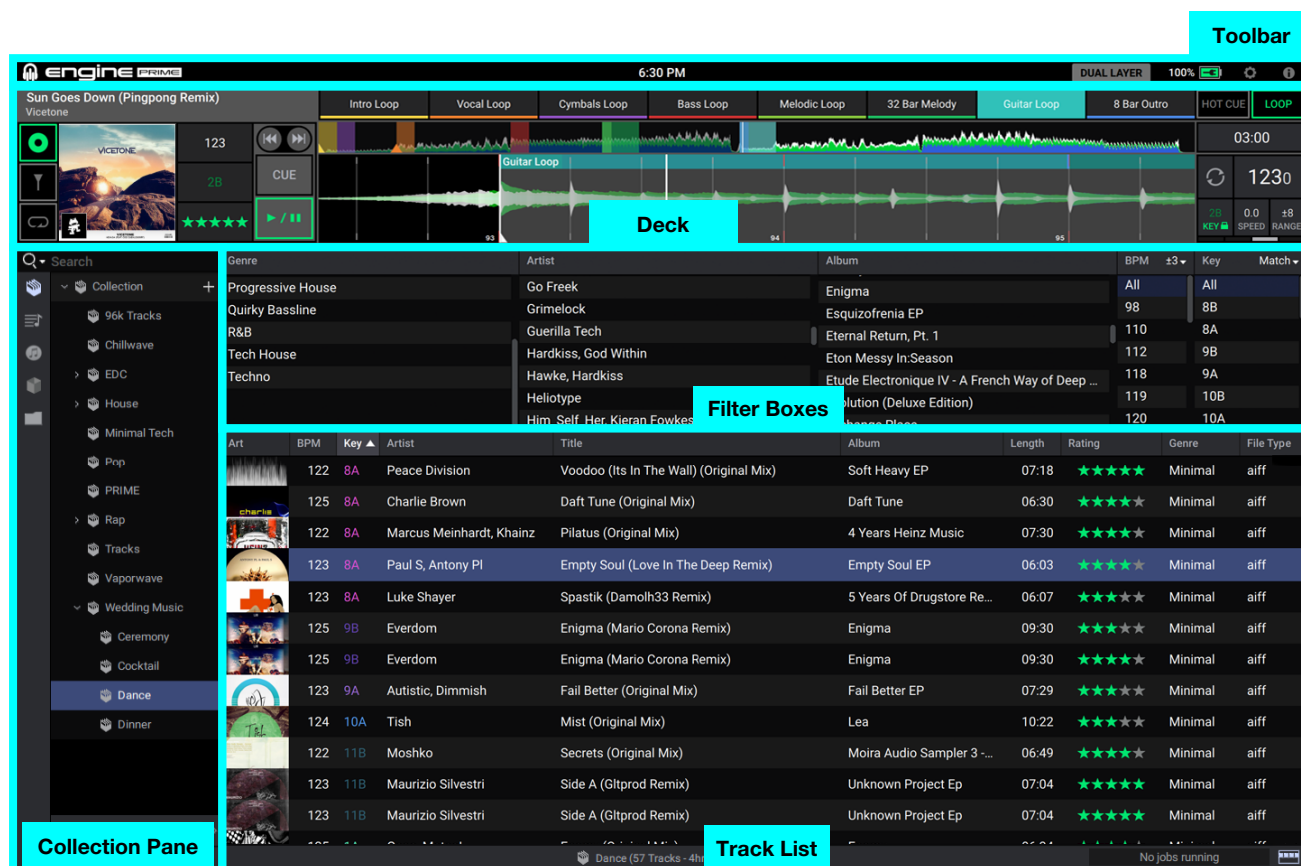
Toolbar

engine PRIME

6:30 PM

DUAL LAYER 100%

Sun Goes Down (Pingpong Remix)
Vicetone

Intro Loop | Vocal Loop | Cymbals Loop | Bass Loop | Melodic Loop | 32 Bar Melody | Guitar Loop | 8 Bar Outro

HOT CUE LOOP

123
2B
★★★★★

CUE

Guitar Loop

03:00

123.0

2B KEY  0.0 SPEED  ±8 RANGE

Deck

Search

Collection
96k Tracks
Chillwave
EDC
House
Minimal Tech
Pop
PRIME
Rap
Tracks
Vaporwave
Wedding Music
Ceremony
Cocktail
Dance
Dinner

Genre
Progressive House
Quirky Bassline
R&B
Tech House
Techno

Artist
Go Freek
Grimelock
Guerilla Tech
Hardkiss, God Within
Hawke, Hardkiss
Heliotype
Him_Self_Her, Kieran Fowkes

Album
Enigma
Esquizofrenia EP
Eternal Return, Pt. 1
Eton Messy In:Season
Etude Electronique IV - A French Way of Deep ...
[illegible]olution (Deluxe Edition)

BPM ±3
All
98
110
112
118
119
120

Key Match
All
8B
8A
9B
9A
10B
10A

Filter Boxes

| Art | BPM | Key | Artist | Title | Album | Length | Rating | Genre | File Type |
|---|---|---|---|---|---|---|---|---|---|
| | 122 | 8A | Peace Division | Voodoo (Its In The Wall) (Original Mix) | Soft Heavy EP | 07:18 | ★★★★★ | Minimal | aiff |
| | 125 | 8A | Charlie Brown | Daft Tune (Original Mix) | Daft Tune | 06:30 | ★★★★★ | Minimal | aiff |
| | 122 | 8A | Marcus Meinhardt, Khainz | Pilatus (Original Mix) | 4 Years Heinz Music | 07:30 | ★★★★★ | Minimal | aiff |
| | 123 | 8A | Paul S, Antony Pl | Empty Soul (Love In The Deep Remix) | Empty Soul EP | 06:03 | ★★★★★ | Minimal | aiff |
| | 123 | 8A | Luke Shayer | Spastik (Damolh33 Remix) | 5 Years Of Drugstore Re... | 06:07 | ★★★★★ | Minimal | aiff |
| | 125 | 9B | Everdom | Enigma (Mario Corona Remix) | Enigma | 09:30 | ★★★★★ | Minimal | aiff |
| | 125 | 9B | Everdom | Enigma (Mario Corona Remix) | Enigma | 09:30 | ★★★★★ | Minimal | aiff |
| | 123 | 9A | Autistic, Dimmish | Fail Better (Original Mix) | Fail Better EP | 07:29 | ★★★★★ | Minimal | aiff |
| | 124 | 10A | Tish | Mist (Original Mix) | Lea | 10:22 | ★★★★★ | Minimal | aiff |
| | 122 | 11B | Moshko | Secrets (Original Mix) | Moira Audio Sampler 3 -... | 06:49 | ★★★★★ | Minimal | aiff |
| | 123 | 11B | Maurizio Silvestri | Side A (Gltprod Remix) | Unknown Project Ep | 07:04 | ★★★★★ | Minimal | aiff |
| | 123 | 11B | Maurizio Silvestri | Side A (Gltprod Remix) | Unknown Project Ep | 07:04 | ★★★★★ | Minimal | aiff |

Collection Pane

Dance (57 Tracks - 4h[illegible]

Track List

No jobs running